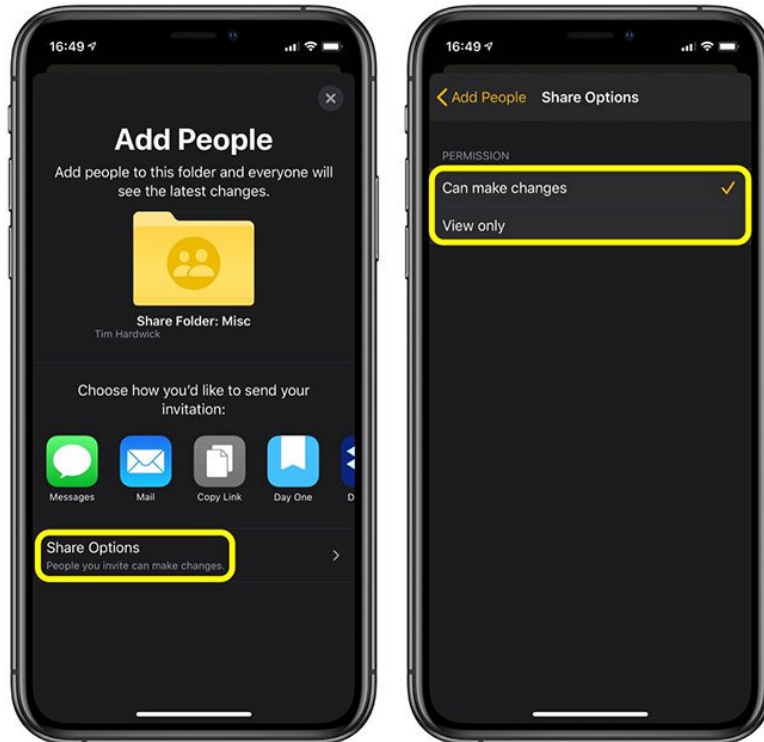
16:49

Add People

Add people to this folder and everyone will see the latest changes.

Share Folder: Misc
Tim Hardwick

Choose how you'd like to send your invitation:

Messages
Mail
Copy Link
Day One
D

Share Options
People you invite can make changes.

16:49

Add People
Share Options

PERMISSION
Can make changes
View only